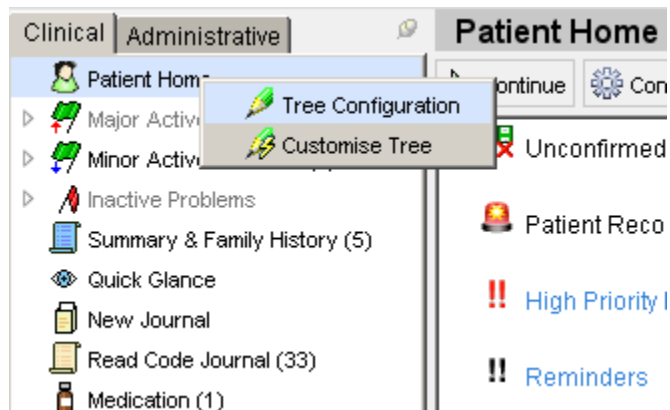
Clinical Administrative

Patient Home

Patient Hom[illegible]

Tree Configuration

Customise Tree

Major Active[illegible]

Minor Active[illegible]

Inactive Problems

Summary & Family History (5)

Quick Glance

New Journal

Read Code Journal (33)

Medication (1)

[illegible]ontinue

Con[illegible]

Unconfirmed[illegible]

Patient Reco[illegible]

!! High Priority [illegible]

!! Reminders